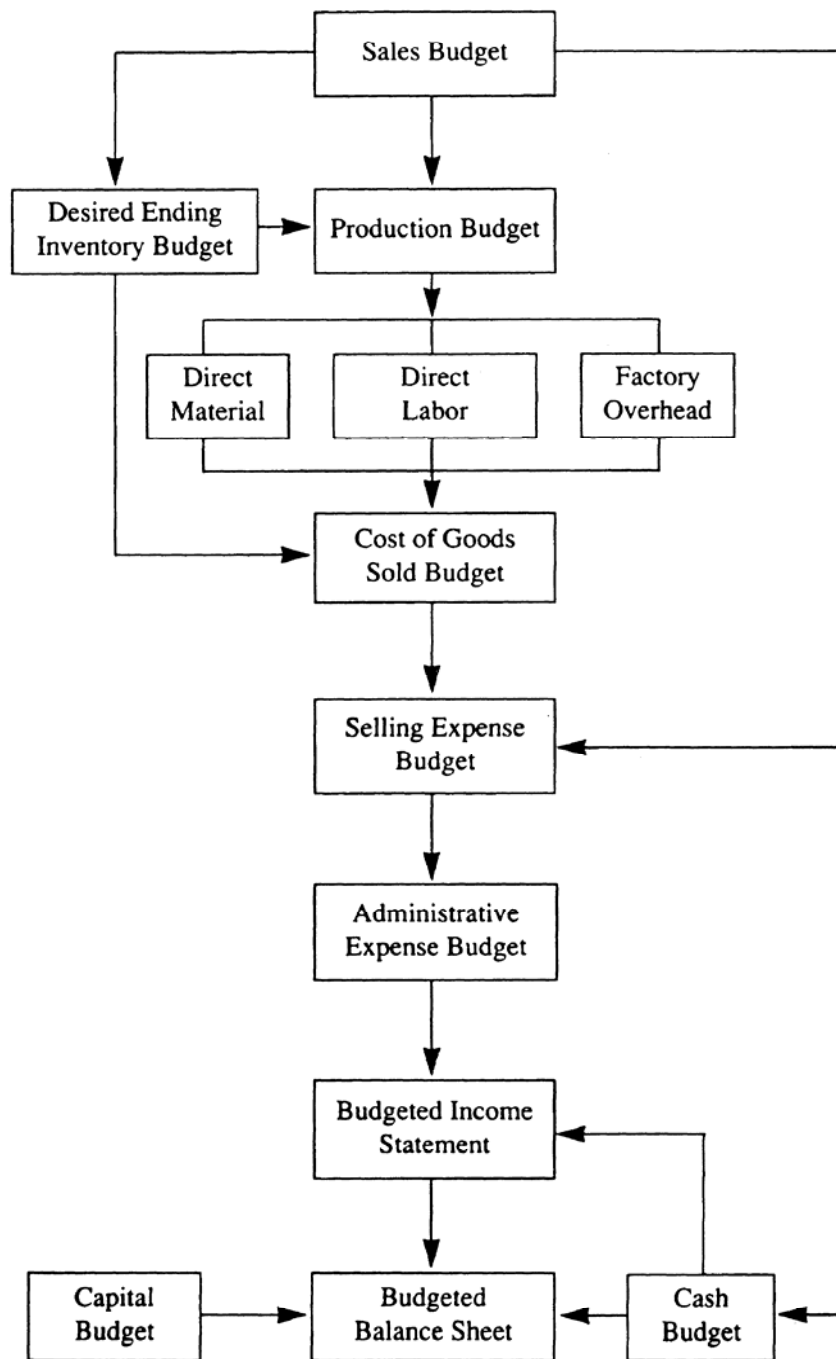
Sales Budget

Desired Ending Inventory Budget

Production Budget

Direct Material

Direct Labor

Factory Overhead

Cost of Goods Sold Budget

Selling Expense Budget

Administrative Expense Budget

Budgeted Income Statement

Capital Budget

Budgeted Balance Sheet

Cash Budget